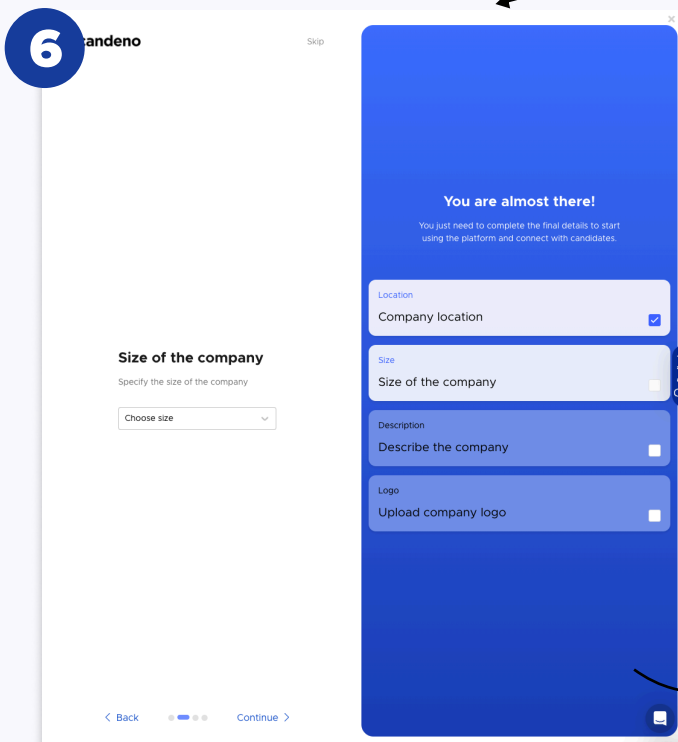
6

andeno

Skip

Size of the company

Specify the size of the company

Choose size

< Back

Continue >

You are almost there!

You just need to complete the final details to start using the platform and connect with candidates.

Location

Company location

Size

Size of the company

Description

Describe the company

Logo

Upload company logo